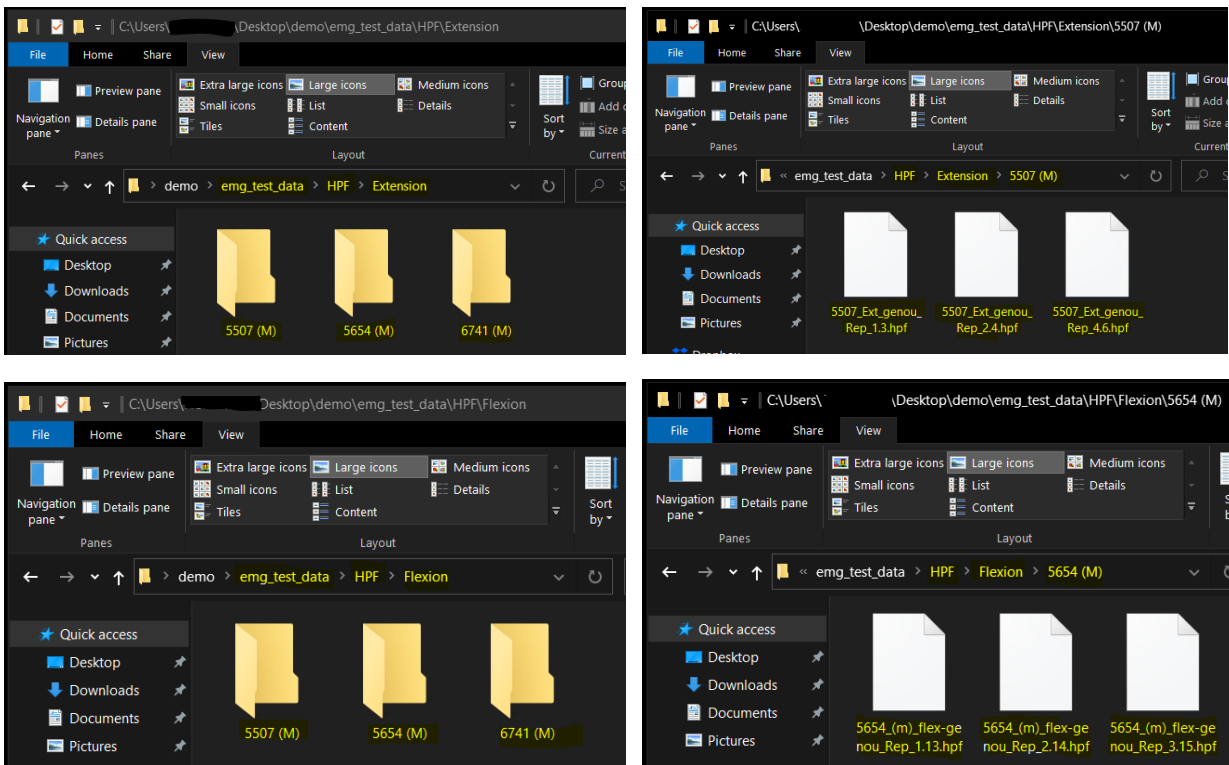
C:\Users\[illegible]Desktop\demo\emg_test_data\HPF\Extension

File Home Share View

Navigation pane
Preview pane
Details pane
Panes

Extra large icons
Large icons
Medium icons
Small icons
List
Details
Tiles
Content
Layout

Sort by
Group
Add c
Size a
Current

demo > emg_test_data > HPF > Extension

Quick access
Desktop
Downloads
Documents
Pictures

5507 (M)
5654 (M)
6741 (M)

C:\Users\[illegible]\Desktop\demo\emg_test_data\HPF\Extension\5507 (M)

File Home Share View

Navigation pane
Preview pane
Details pane
Panes

Extra large icons
Large icons
Medium icons
Small icons
List
Details
Tiles
Content
Layout

Sort by
Group
Add c
Size a
Curren

« emg_test_data > HPF > Extension > 5507 (M)

Quick access
Desktop
Downloads
Documents
Pictures
Dropbox

5507_Ext_genou_Rep_1.3.hpf
5507_Ext_genou_Rep_2.4.hpf
5507_Ext_genou_Rep_4.6.hpf

C:\Users\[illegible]Desktop\demo\emg_test_data\HPF\Flexion

File Home Share View

Navigation pane
Preview pane
Details pane
Panes

Extra large icons
Large icons
Medium icons
Small icons
List
Details
Tiles
Content
Layout

Sort by

demo > emg_test_data > HPF > Flexion

Quick access
Desktop
Downloads
Documents
Pictures

5507 (M)
5654 (M)
6741 (M)

C:\Users\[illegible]\Desktop\demo\emg_test_data\HPF\Flexion\5654 (M)

File Home Share View

Navigation pane
Preview pane
Details pane
Panes

Extra large icons
Large icons
Medium icons
Small icons
List
Details
Tiles
Content
Layout

« emg_test_data > HPF > Flexion > 5654 (M)

Quick access
Desktop
Downloads
Documents
Pictures

5654_(m)_flex-genou_Rep_1.13.hpf
5654_(m)_flex-genou_Rep_2.14.hpf
5654_(m)_flex-genou_Rep_3.15.hpf